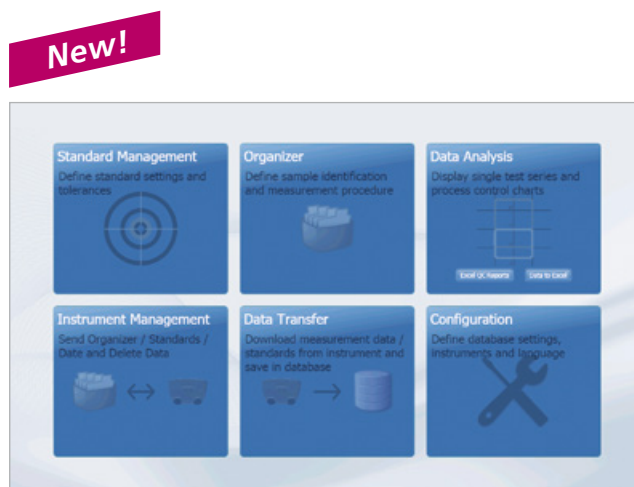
New!

Standard Management
Define standard settings and tolerances

Organizer
Define sample identification and measurement procedure

Data Analysis
Display single test series and process control charts

Excel QC Reports

Data to Excel

Instrument Management
Send Organizer / Standards / Date and Delete Data

Data Transfer
Download measurement data / standards from instrument and save in database

Configuration
Define database settings, instruments and language